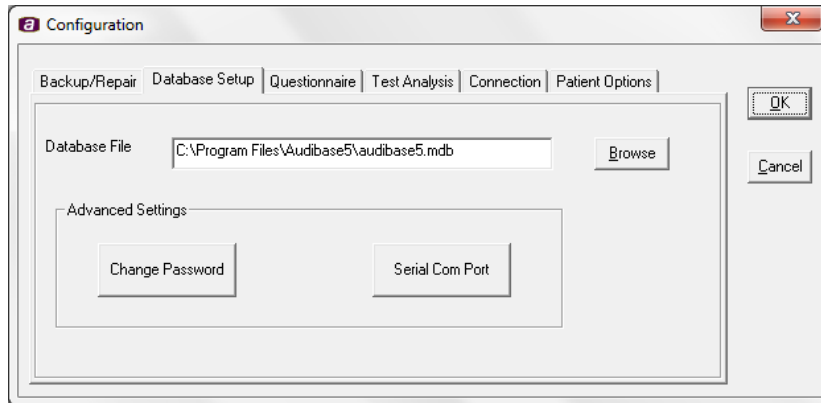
Configuration

Backup/Repair | Database Setup | Questionnaire | Test Analysis | Connection | Patient Options

OK

Cancel

Database File C:\Program Files\Audibase5\audibase5.mdb

Browse

Advanced Settings

Change Password

Serial Com Port